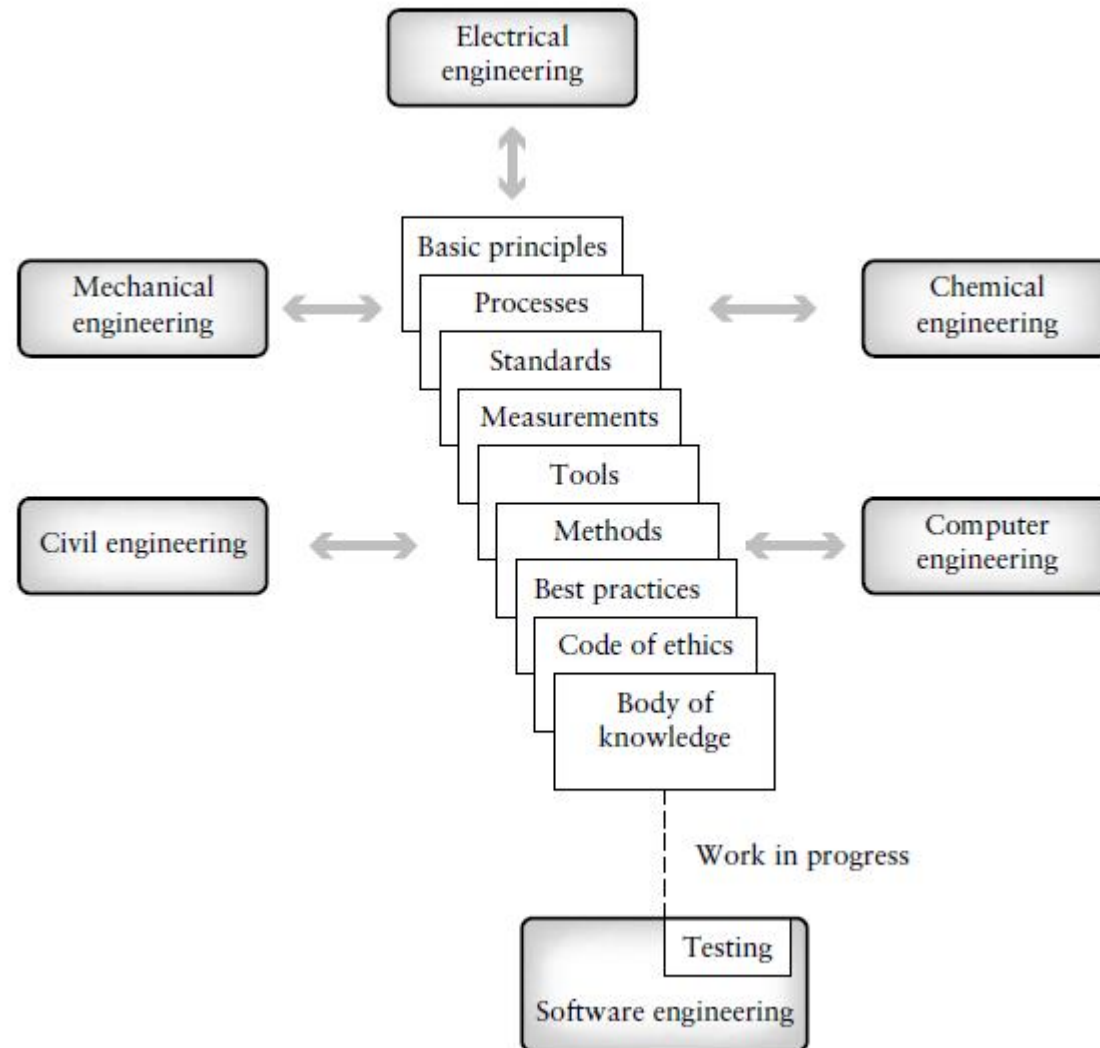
Electrical engineering

Mechanical engineering

Chemical engineering

Civil engineering

Computer engineering

Basic principles

Processes

Standards

Measurements

Tools

Methods

Best practices

Code of ethics

Body of knowledge

Work in progress

Testing

Software engineering